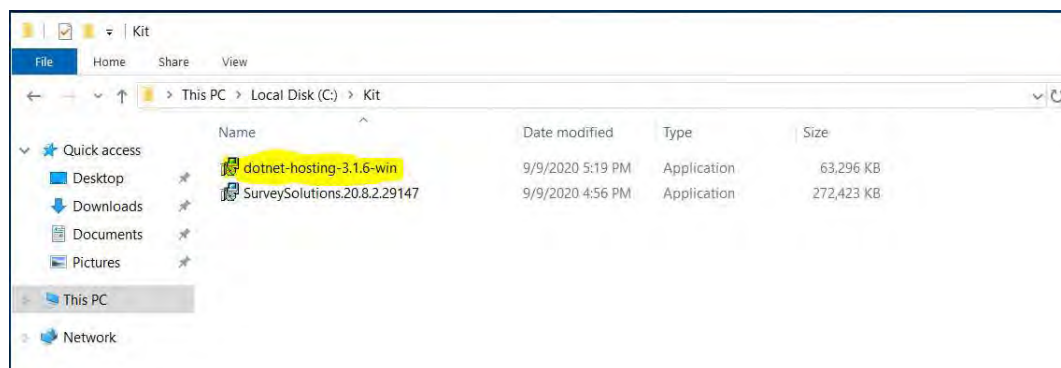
Kit

File Home Share View

This PC > Local Disk (C:) > Kit

Quick access
Desktop
Downloads
Documents
Pictures
This PC
Network

| Name | Date modified | Type | Size |
|---|---|---|---|
| dotnet-hosting-3.1.6-win | 9/9/2020 5:19 PM | Application | 63,296 KB |
| SurveySolutions.20.8.2.29147 | 9/9/2020 4:56 PM | Application | 272,423 KB |